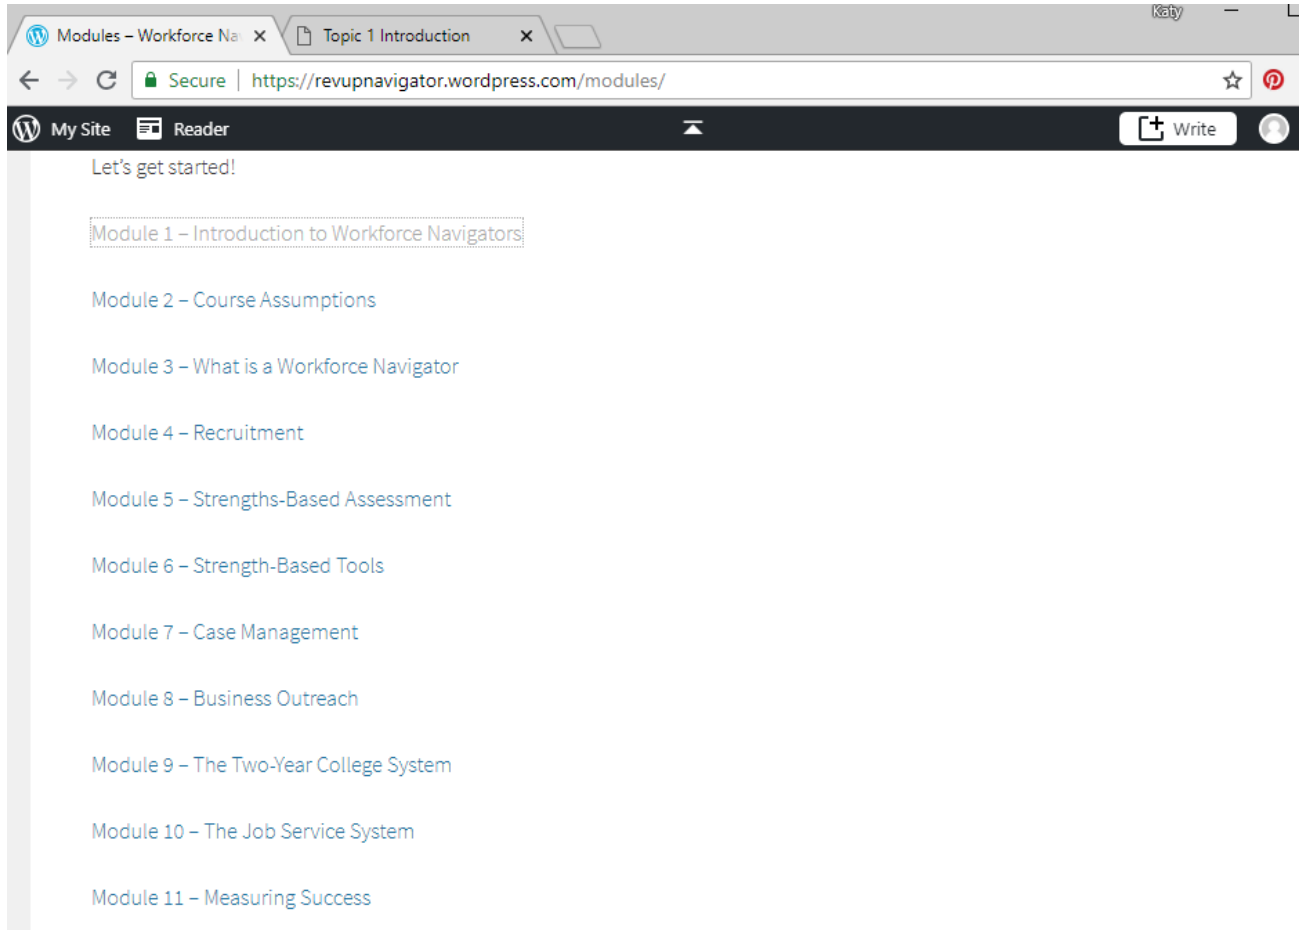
Modules – Workforce Na ×
Topic 1 Introduction ×
Katy
Secure | https://revupnavigator.wordpress.com/modules/
My Site
Reader
Write

Let's get started!

Module 1 – Introduction to Workforce Navigators

Module 2 – Course Assumptions

Module 3 – What is a Workforce Navigator

Module 4 – Recruitment

Module 5 – Strengths-Based Assessment

Module 6 – Strength-Based Tools

Module 7 – Case Management

Module 8 – Business Outreach

Module 9 – The Two-Year College System

Module 10 – The Job Service System

Module 11 – Measuring Success